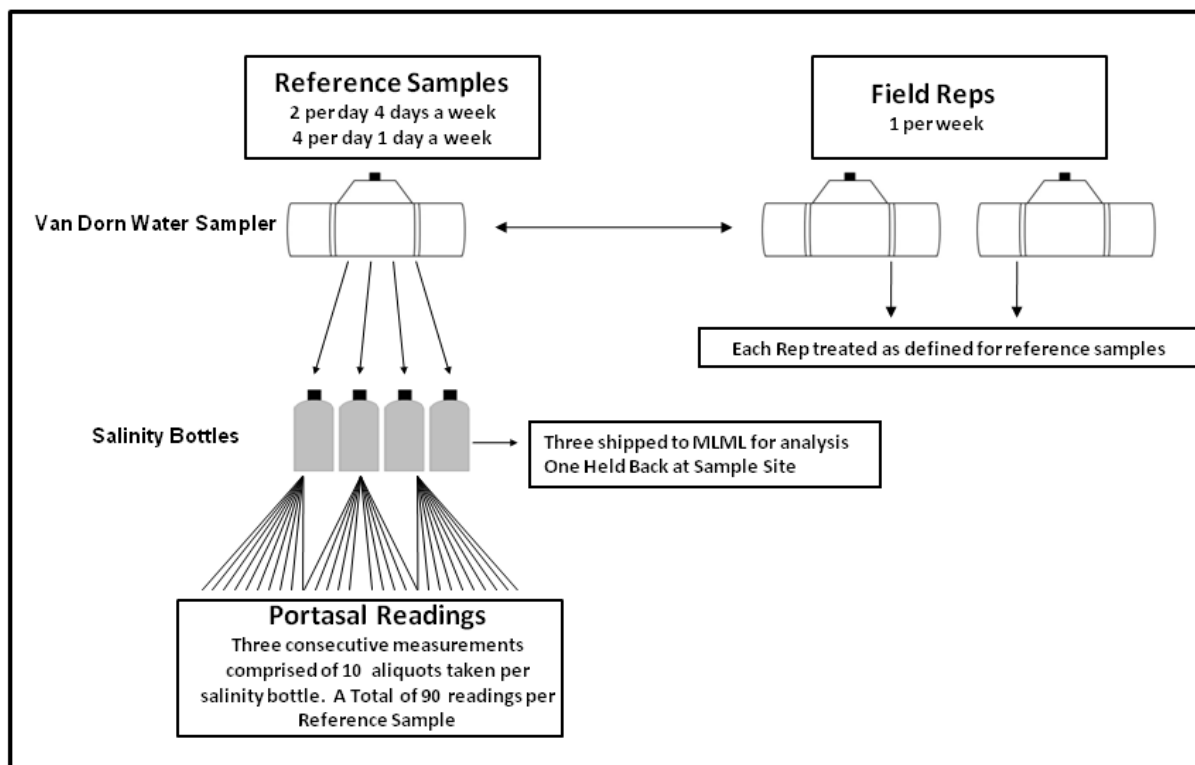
Reference Samples
2 per day 4 days a week
4 per day 1 day a week

Field Reps
1 per week

Van Dorn Water Sampler

Each Rep treated as defined for reference samples

Salinity Bottles

Three shipped to MLML for analysis
One Held Back at Sample Site

Portasal Readings
Three consecutive measurements comprised of 10 aliquots taken per salinity bottle. A Total of 90 readings per Reference Sample